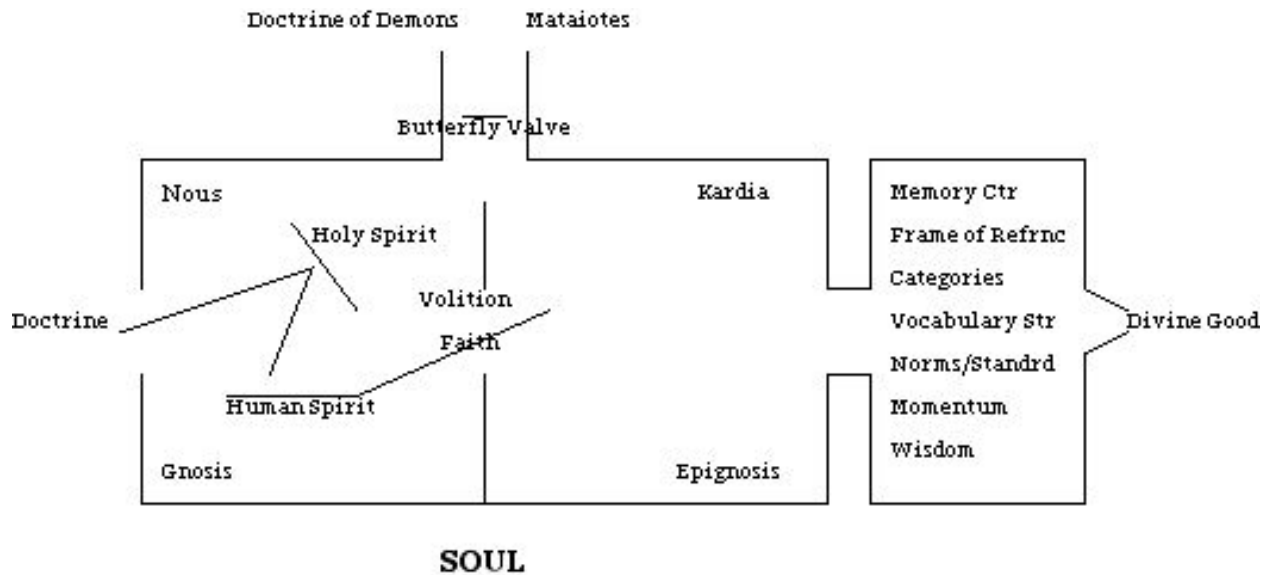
Doctrine of Demons

Mataiotes

Butterfly Valve

Nous

Holy Spirit

Kardia

Memory Ctr

Frame of Refrnc

Categories

Vocabulary Str

Norms/Standrd

Momentum

Wisdom

Divine Good

Doctrine

Volition

Faith

Human Spirit

Gnosis

Epignosis

SOUL